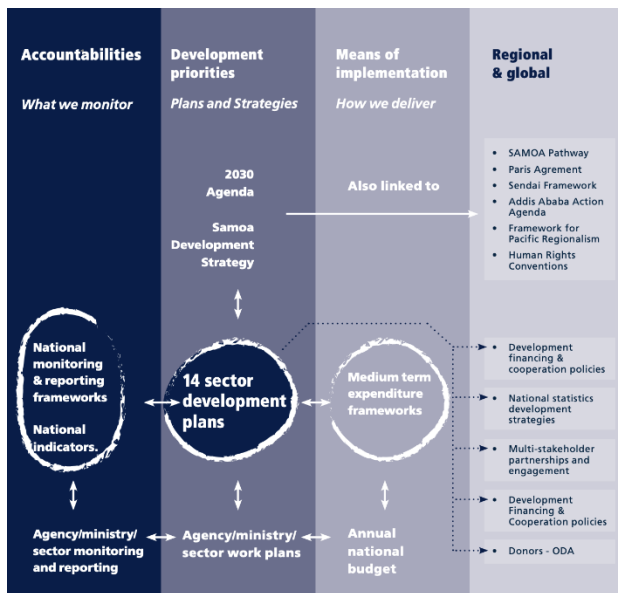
Accountabilities

What we monitor

Development priorities

Plans and Strategies

Means of implementation

How we deliver

Regional & global

2030 Agenda

Samoa Development Strategy

Also linked to

- SAMOA Pathway
- Paris Agreement
- Sendai Framework
- Addis Ababa Action Agenda
- Framework for Pacific Regionalism
- Human Rights Conventions

National monitoring & reporting frameworks

National indicators.

14 sector development plans

Medium term expenditure frameworks

- Development financing & cooperation policies
- National statistics development strategies
- Multi-stakeholder partnerships and engagement
- Development Financing & Cooperation policies
- Donors - ODA

Agency/ministry/ sector monitoring and reporting

Agency/ministry/ sector work plans

Annual national budget